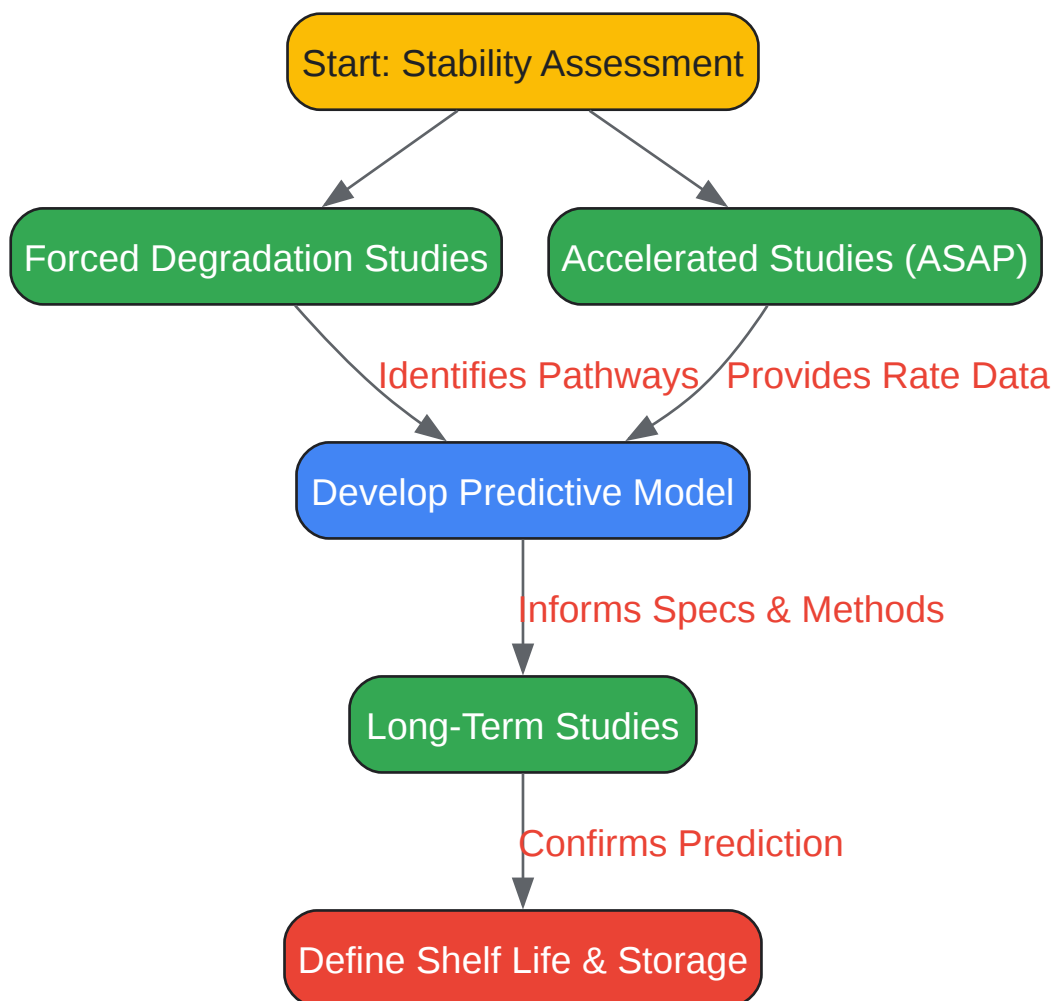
Start: Stability Assessment

Forced Degradation Studies

Accelerated Studies (ASAP)

Identifies Pathways

Provides Rate Data

Develop Predictive Model

Informs Specs & Methods

Long-Term Studies

Confirms Prediction

Define Shelf Life & Storage